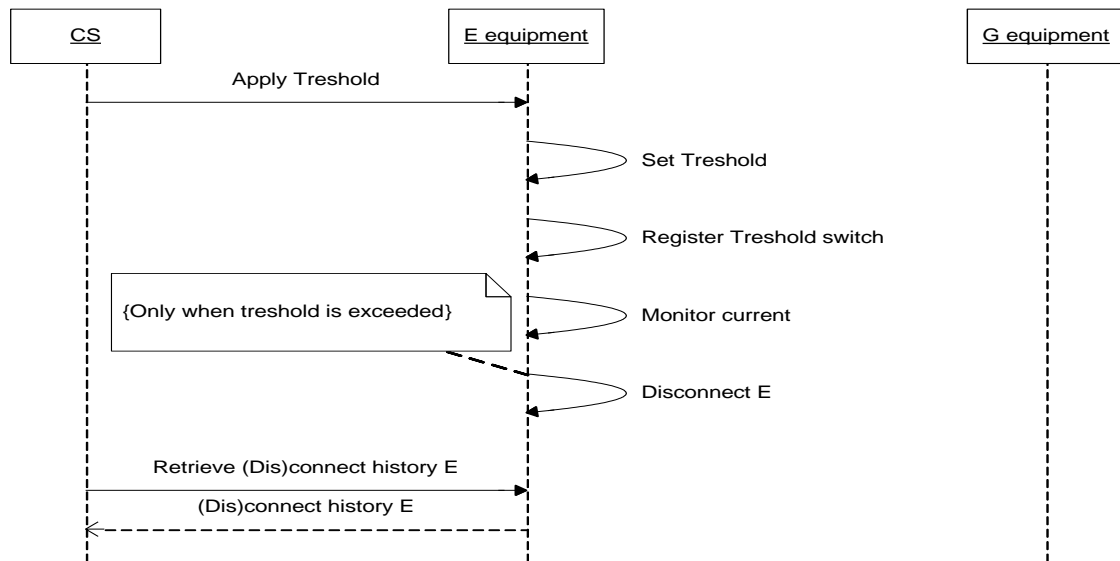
CS

E equipment

G equipment

Apply Treshold

Set Treshold

Register Treshold switch

{Only when treshold is exceeded}

Monitor current

Disconnect E

Retrieve (Dis)connect history E

(Dis)connect history E